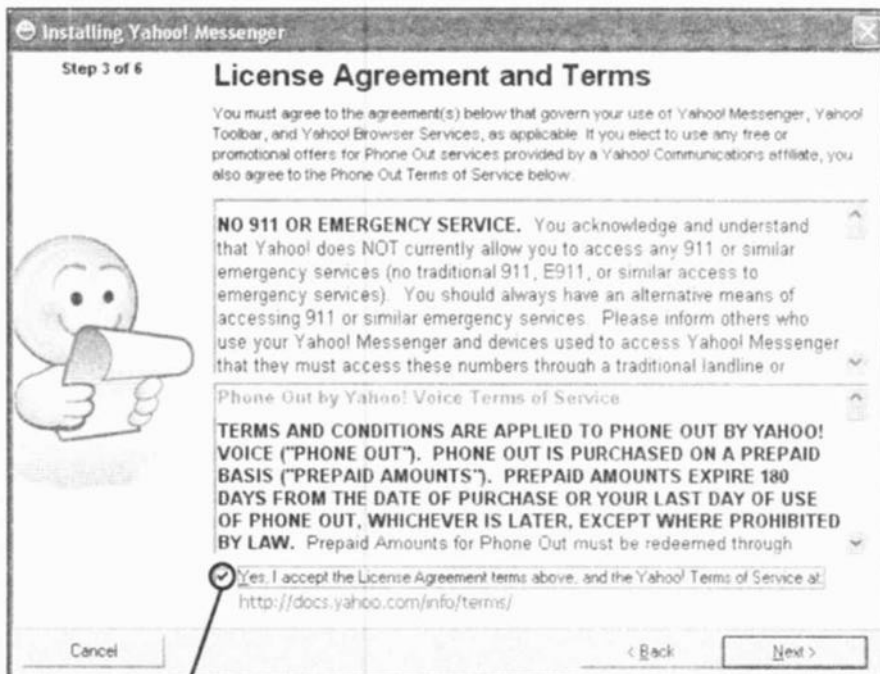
Installing Yahoo! Messenger

Step 3 of 6

License Agreement and Terms

You must agree to the agreement(s) below that govern your use of Yahoo! Messenger, Yahoo! Toolbar, and Yahoo! Browser Services, as applicable. If you elect to use any free or promotional offers for Phone Out services provided by a Yahoo! Communications affiliate, you also agree to the Phone Out Terms of Service below.

NO 911 OR EMERGENCY SERVICE. You acknowledge and understand that Yahoo! does NOT currently allow you to access any 911 or similar emergency services (no traditional 911, E911, or similar access to emergency services). You should always have an alternative means of accessing 911 or similar emergency services. Please inform others who use your Yahoo! Messenger and devices used to access Yahoo! Messenger that they must access these numbers through a traditional landline or

Phone Out by Yahoo! Voice Terms of Service

TERMS AND CONDITIONS ARE APPLIED TO PHONE OUT BY YAHOO! VOICE ("PHONE OUT"). PHONE OUT IS PURCHASED ON A PREPAID BASIS ("PREPAID AMOUNTS"). PREPAID AMOUNTS EXPIRE 180 DAYS FROM THE DATE OF PURCHASE OR YOUR LAST DAY OF USE OF PHONE OUT, WHICHEVER IS LATER, EXCEPT WHERE PROHIBITED BY LAW. Prepaid Amounts for Phone Out must be redeemed through

Yes, I accept the License Agreement terms above, and the Yahoo! Terms of Service at: http://docs.yahoo.com/info/terms/

Cancel

< Back

Next >